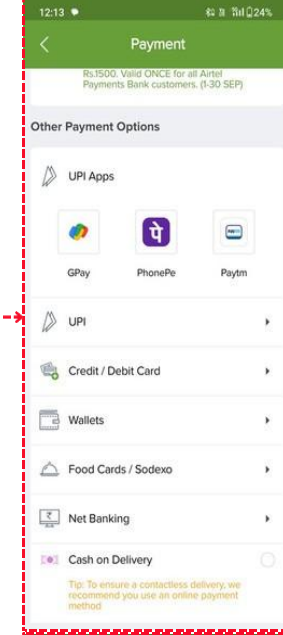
12:13 24%

Payment

Rs.1500. Valid ONCE for all Airtel Payments Bank customers. (1-30 SEP)

Other Payment Options

UPI Apps

GPay

PhonePe

Paytm

UPI

Credit / Debit Card

Wallets

Food Cards / Sodexo

Net Banking

Cash on Delivery

Tip: To ensure a contactless delivery, we recommend you use an online payment method